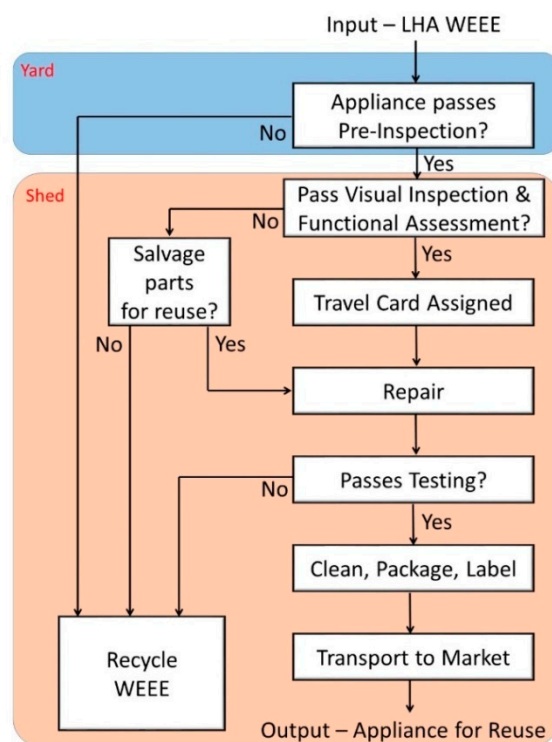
Input – LHA WEEE

Yard

Appliance passes Pre-Inspection?

No

Yes

Shed

Pass Visual Inspection & Functional Assessment?

No

Salvage parts for reuse?

Yes

Travel Card Assigned

No

Yes

Repair

No

Passes Testing?

Yes

Clean, Package, Label

Recycle WEEE

Transport to Market

Output – Appliance for Reuse